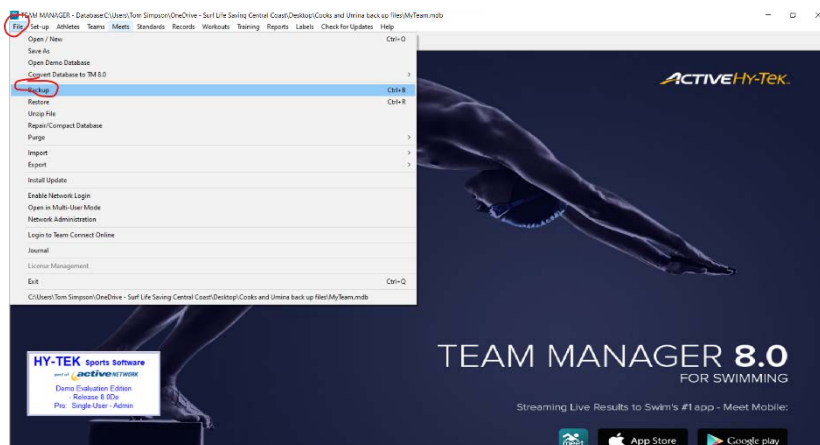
TEAM MANAGER - Database:C:\Users\Tom Simpson\OneDrive - Surf Life Saving Central Coast\Desktop\Cooks and Umina back up files\MyTeam.mdb

File Set-up Athletes Teams Meets Standards Records Workouts Training Reports Labels Check for Updates Help

Open / New Ctrl+O
Save As
Open Demo Database
Convert Database to TM 8.0
Backup Ctrl+B
Restore Ctrl+R
Unzip File
Repair/Compact Database
Purge
Import
Export
Install Update
Enable Network Login
Open in Multi-User Mode
Network Administration
Login to Team Connect Online
Journal
License Management
Exit Ctrl+Q
C:\Users\Tom Simpson\OneDrive - Surf Life Saving Central Coast\Desktop\Cooks and Umina back up files\MyTeam.mdb

ACTIVE HY-TEK

HY-TEK Sports Software
part of active NETWORK
Demo Evaluation Edition
Release 8.0De
Pro: Single-User - Admin

TEAM MANAGER 8.0
FOR SWIMMING

Streaming Live Results to Swim's #1 app - Meet Mobile:

App Store
Google play